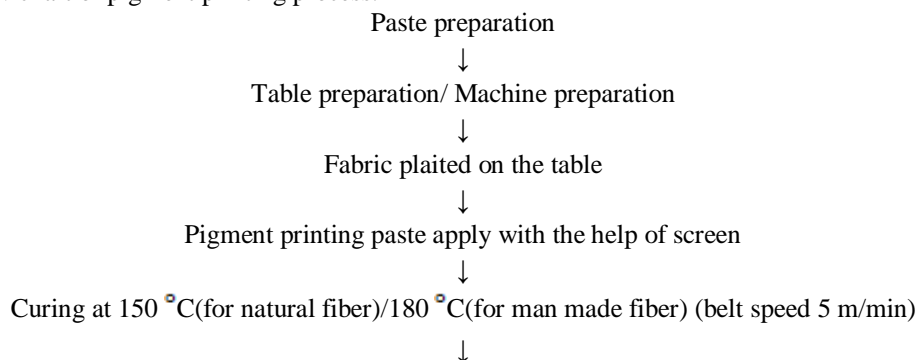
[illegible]

Paste preparation

↓

Table preparation/ Machine preparation

↓

Fabric plaited on the table

↓

Pigment printing paste apply with the help of screen

↓

Curing at 150 °C(for natural fiber)/180 °C(for man made fiber) (belt speed 5 m/min)

↓